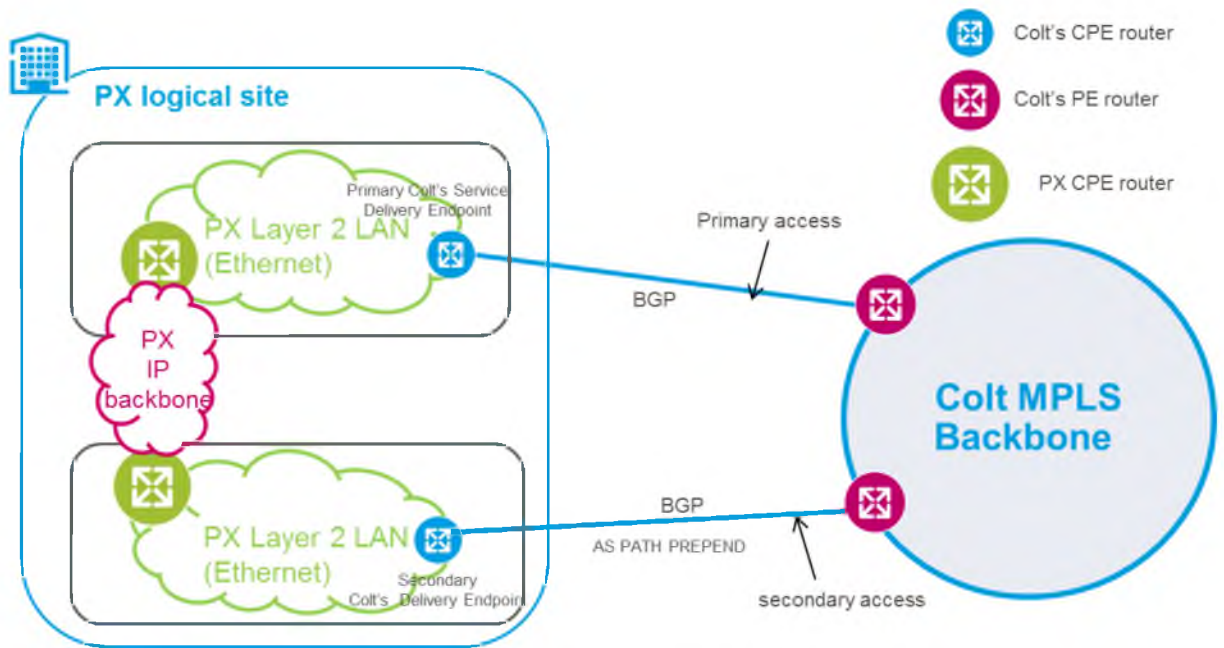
Colt's CPE router

Colt's PE router

PX CPE router

PX logical site

Primary Colt's Service Delivery Endpoint

PX Layer 2 LAN (Ethernet)

Primary access

BGP

PX IP backbone

Colt MPLS Backbone

BGP

AS PATH PREPEND

PX Layer 2 LAN (Ethernet)

Secondary Colt's Delivery Endpoint

secondary access